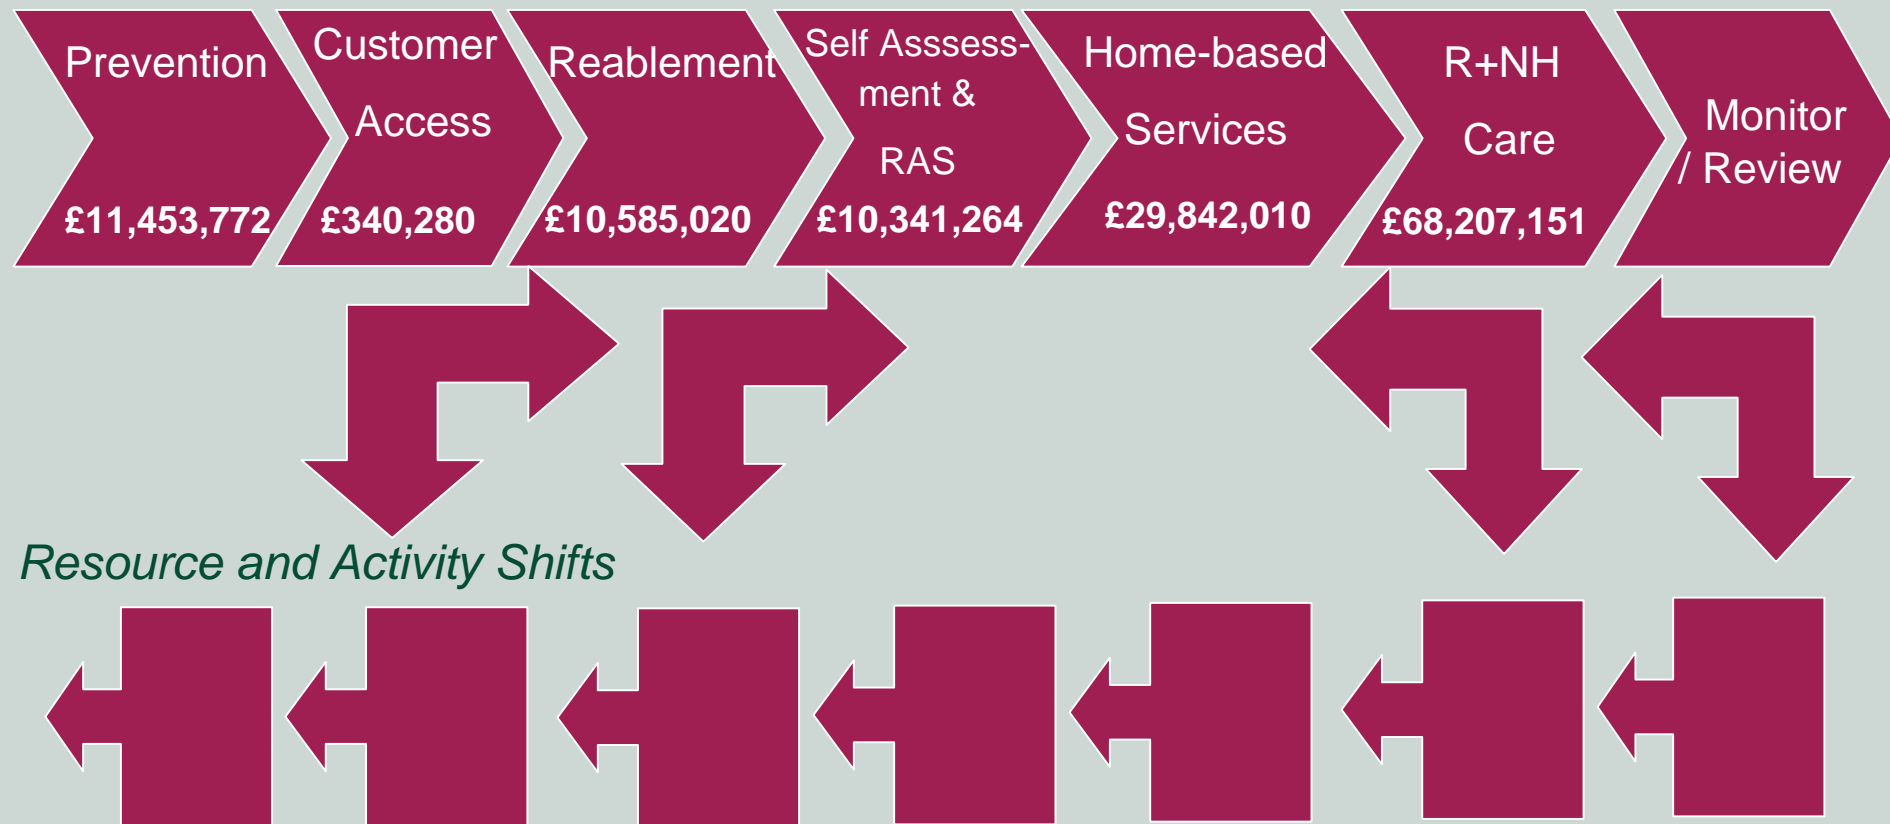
Prevention

£11,453,772

Customer Access

£340,280

Reablement

£10,585,020

Self Asssess-ment & RAS

£10,341,264

Home-based Services

£29,842,010

R+NH Care

£68,207,151

Monitor / Review

Resource and Activity Shifts